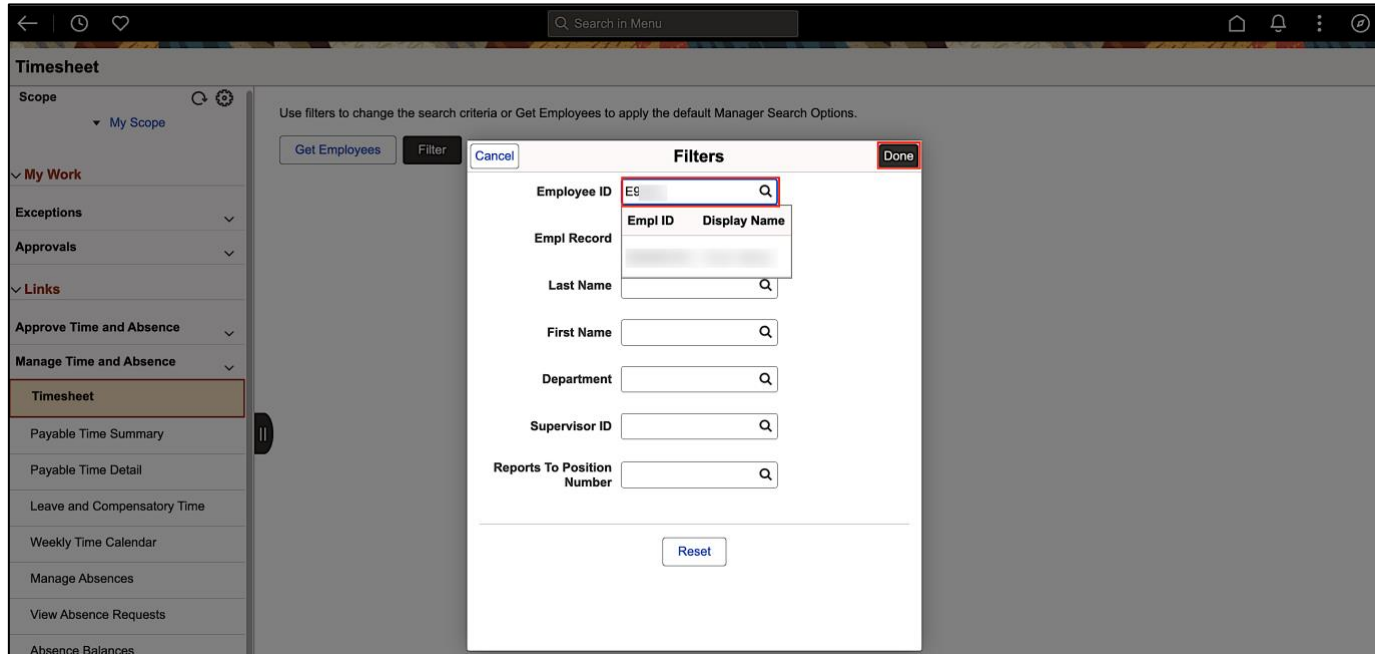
Search in Menu

Timesheet

Scope

My Scope

My Work

Exceptions

Approvals

Links

Approve Time and Absence

Manage Time and Absence

Timesheet

Payable Time Summary

Payable Time Detail

Leave and Compensatory Time

Weekly Time Calendar

Manage Absences

View Absence Requests

Absence Balances

Use filters to change the search criteria or Get Employees to apply the default Manager Search Options.

Get Employees

Filter

Cancel

Filters

Done

Employee ID E9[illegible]

Empl ID | Display Name

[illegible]

Empl Record

Last Name

First Name

Department

Supervisor ID

Reports To Position Number

Reset